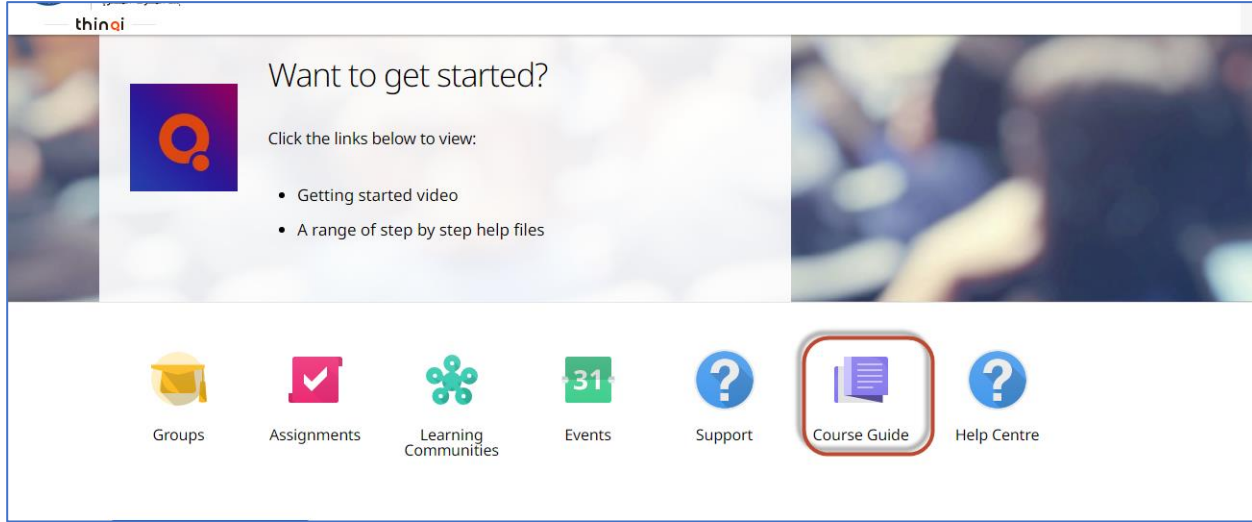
thinqi

Want to get started?

Click the links below to view:

- Getting started video
- A range of step by step help files

Groups

Assignments

Learning Communities

31

Events

Support

Course Guide

Help Centre